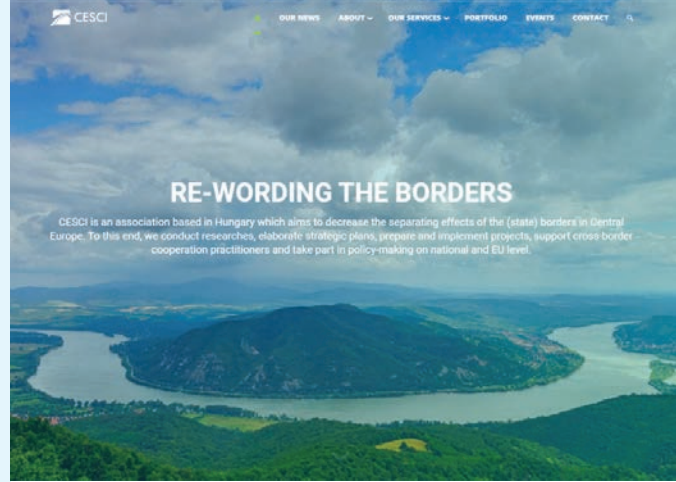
CESCI

OUR NEWS ABOUT ⌄ OUR SERVICES ⌄ PORTFOLIO EVENTS CONTACT

RE-WORDING THE BORDERS

CESCI is an association based in Hungary which aims to decrease the separating effects of the (state) borders in Central Europe. To this end, we conduct researches, elaborate strategic plans, prepare and implement projects, support cross-border cooperation practitioners and take part in policy-making on national and EU level.